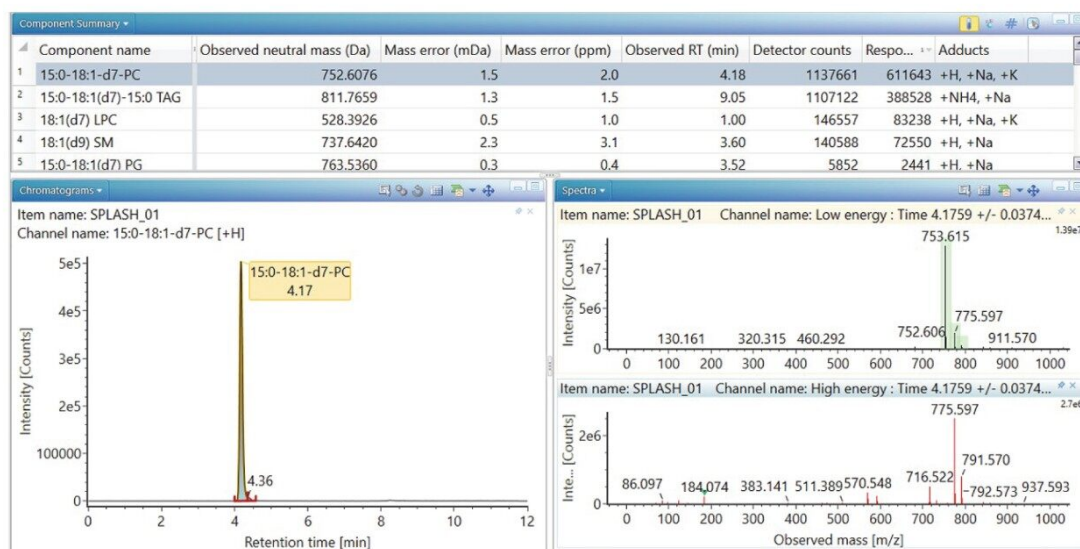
Component Summary ▾

| | Component name | Observed neutral mass (Da) | Mass error (mDa) | Mass error (ppm) | Observed RT (min) | Detector counts | Respo... | Adducts |
|---|---|---|---|---|---|---|---|---|
| 1 | 15:0-18:1-d7-PC | 752.6076 | 1.5 | 2.0 | 4.18 | 1137661 | 611643 | +H, +Na, +K |
| 2 | 15:0-18:1(d7)-15:0 TAG | 811.7659 | 1.3 | 1.5 | 9.05 | 1107122 | 388528 | +NH4, +Na |
| 3 | 18:1(d7) LPC | 528.3926 | 0.5 | 1.0 | 1.00 | 146557 | 83238 | +H, +Na, +K |
| 4 | 18:1(d9) SM | 737.6420 | 2.3 | 3.1 | 3.60 | 140588 | 72550 | +H, +Na |
| 5 | 15:0-18:1(d7) PG | 763.5360 | 0.3 | 0.4 | 3.52 | 5852 | 2441 | +H, +Na |

Chromatograms ▾

Item name: SPLASH_01
Channel name: 15:0-18:1-d7-PC [+H]

15:0-18:1-d7-PC
4.17

4.36

5e5
4e5
3e5
2e5
100000
0
Intensity [Counts]
0 2 4 6 8 10 12
Retention time [min]

Spectra ▾

Item name: SPLASH_01 Channel name: Low energy : Time 4.1759 +/- 0.0374...
1.39e7
753.615
775.597
752.606
911.570
130.161 320.315 460.292
1e7
5e6
0
Intensity [Counts]
0 100 200 300 400 500 600 700 800 900 1000

Item name: SPLASH_01 Channel name: High energy : Time 4.1759 +/- 0.0374...
2.7e
775.597
791.570
716.522
792.573 937.593
86.097 184.074 383.141 511.389 570.548
2e6
0
Inte... [Counts]
0 100 200 300 400 500 600 700 800 900 1000
Observed mass [m/z]